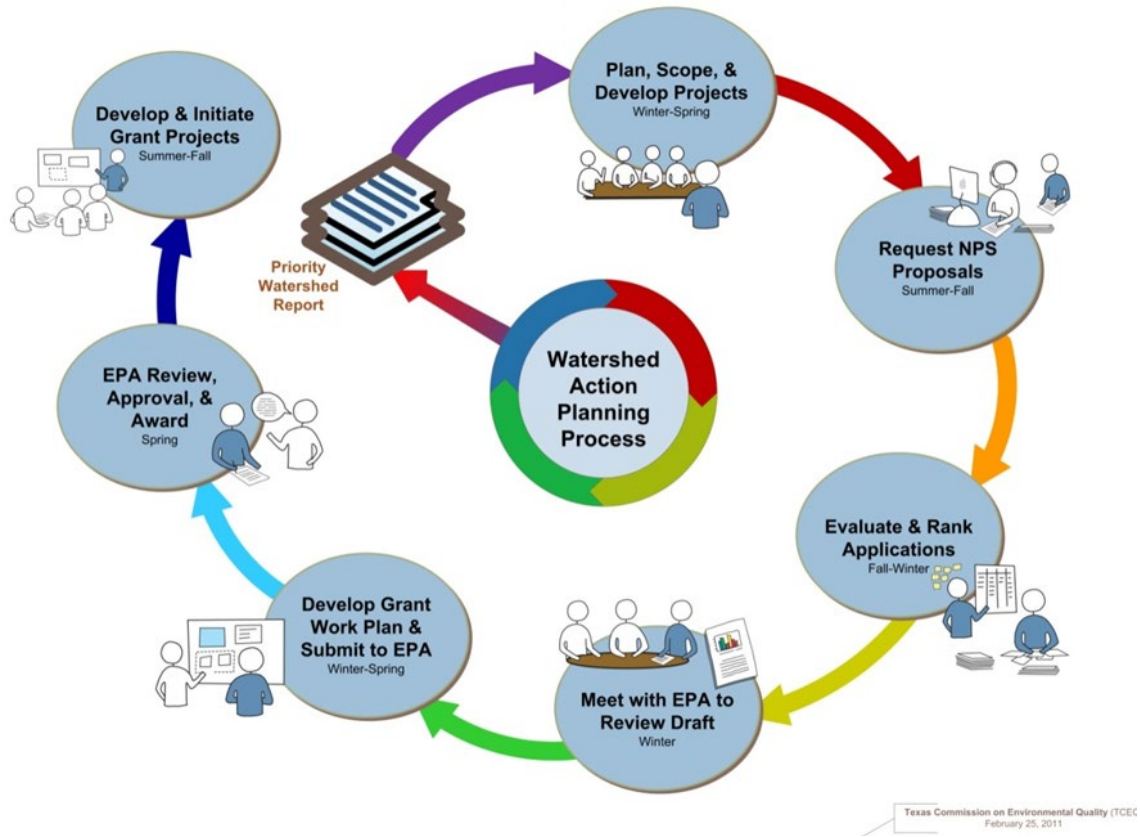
Plan, Scope, & Develop Projects
Winter-Spring

Request NPS Proposals
Summer-Fall

Evaluate & Rank Applications
Fall-Winter

Meet with EPA to Review Draft
Winter

Develop Grant Work Plan & Submit to EPA
Winter-Spring

EPA Review, Approval, & Award
Spring

Develop & Initiate Grant Projects
Summer-Fall

Priority Watershed Report

Watershed Action Planning Process

Texas Commission on Environmental Quality (TCE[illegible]
February 25, 2011